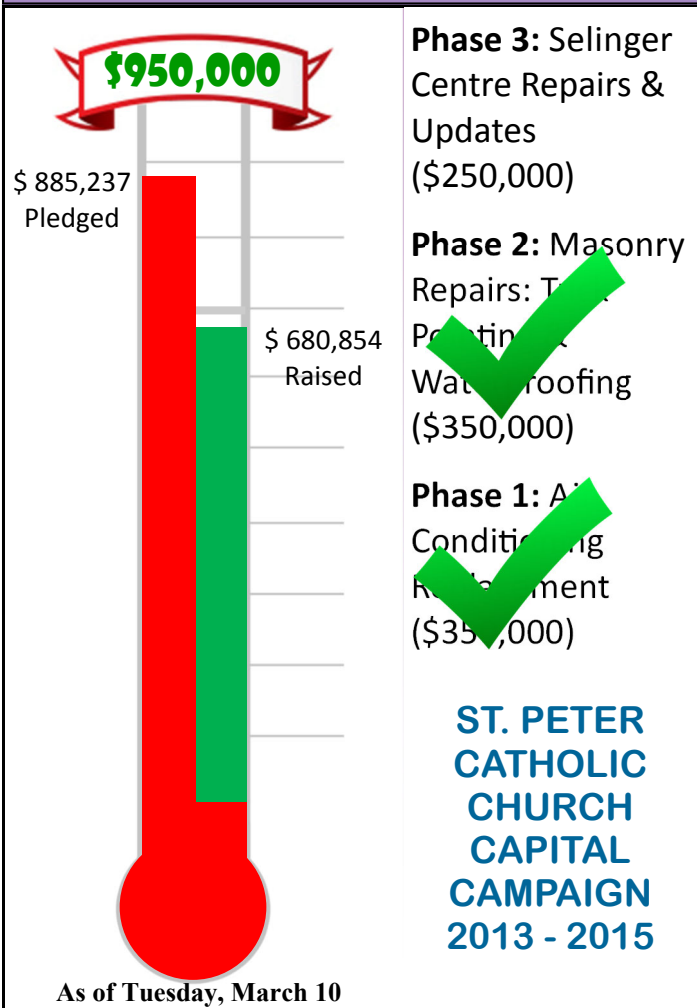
$950,000

$ 885,237
Pledged

$ 680,854
Raised

Phase 3: Selinger Centre Repairs & Updates ($250,000)

Phase 2: Masonry Repairs: T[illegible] Po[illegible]ti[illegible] Wat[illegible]roofing ($350,000)

Phase 1: Ai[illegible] Conditi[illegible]g R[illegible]ment ($35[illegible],000)

ST. PETER CATHOLIC CHURCH CAPITAL CAMPAIGN 2013 - 2015

As of Tuesday, March 10